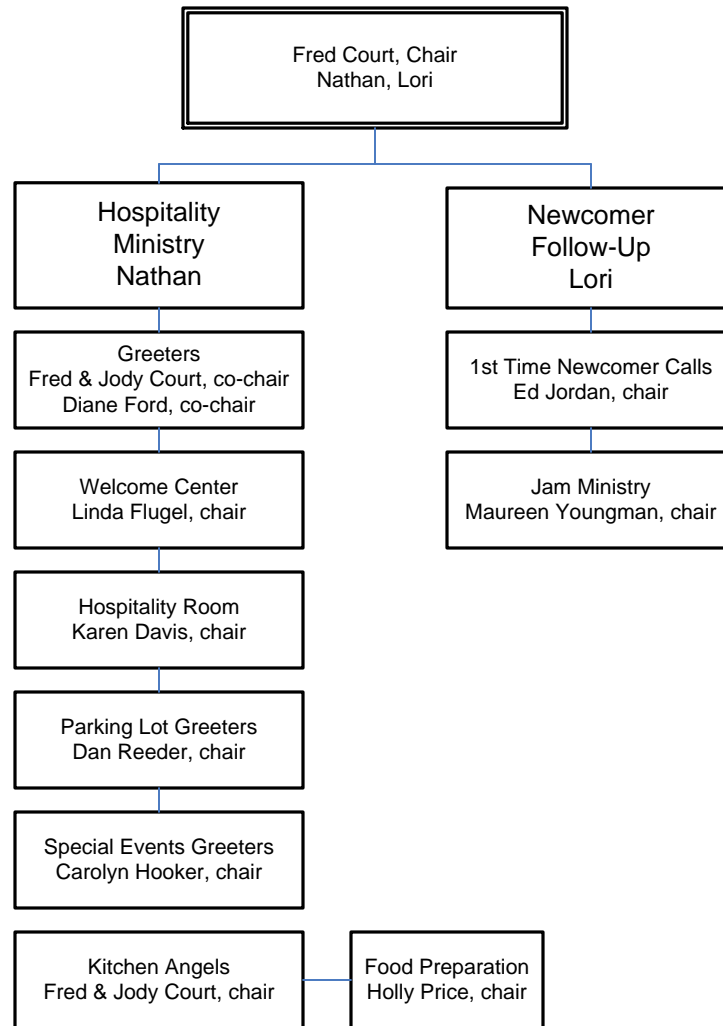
Fred Court, Chair
Nathan, Lori

Hospitality
Ministry
Nathan

Greeters
Fred & Jody Court, co-chair
Diane Ford, co-chair

Welcome Center
Linda Flugel, chair

Hospitality Room
Karen Davis, chair

Parking Lot Greeters
Dan Reeder, chair

Special Events Greeters
Carolyn Hooker, chair

Kitchen Angels
Fred & Jody Court, chair

Food Preparation
Holly Price, chair

Newcomer
Follow-Up
Lori

1st Time Newcomer Calls
Ed Jordan, chair

Jam Ministry
Maureen Youngman, chair